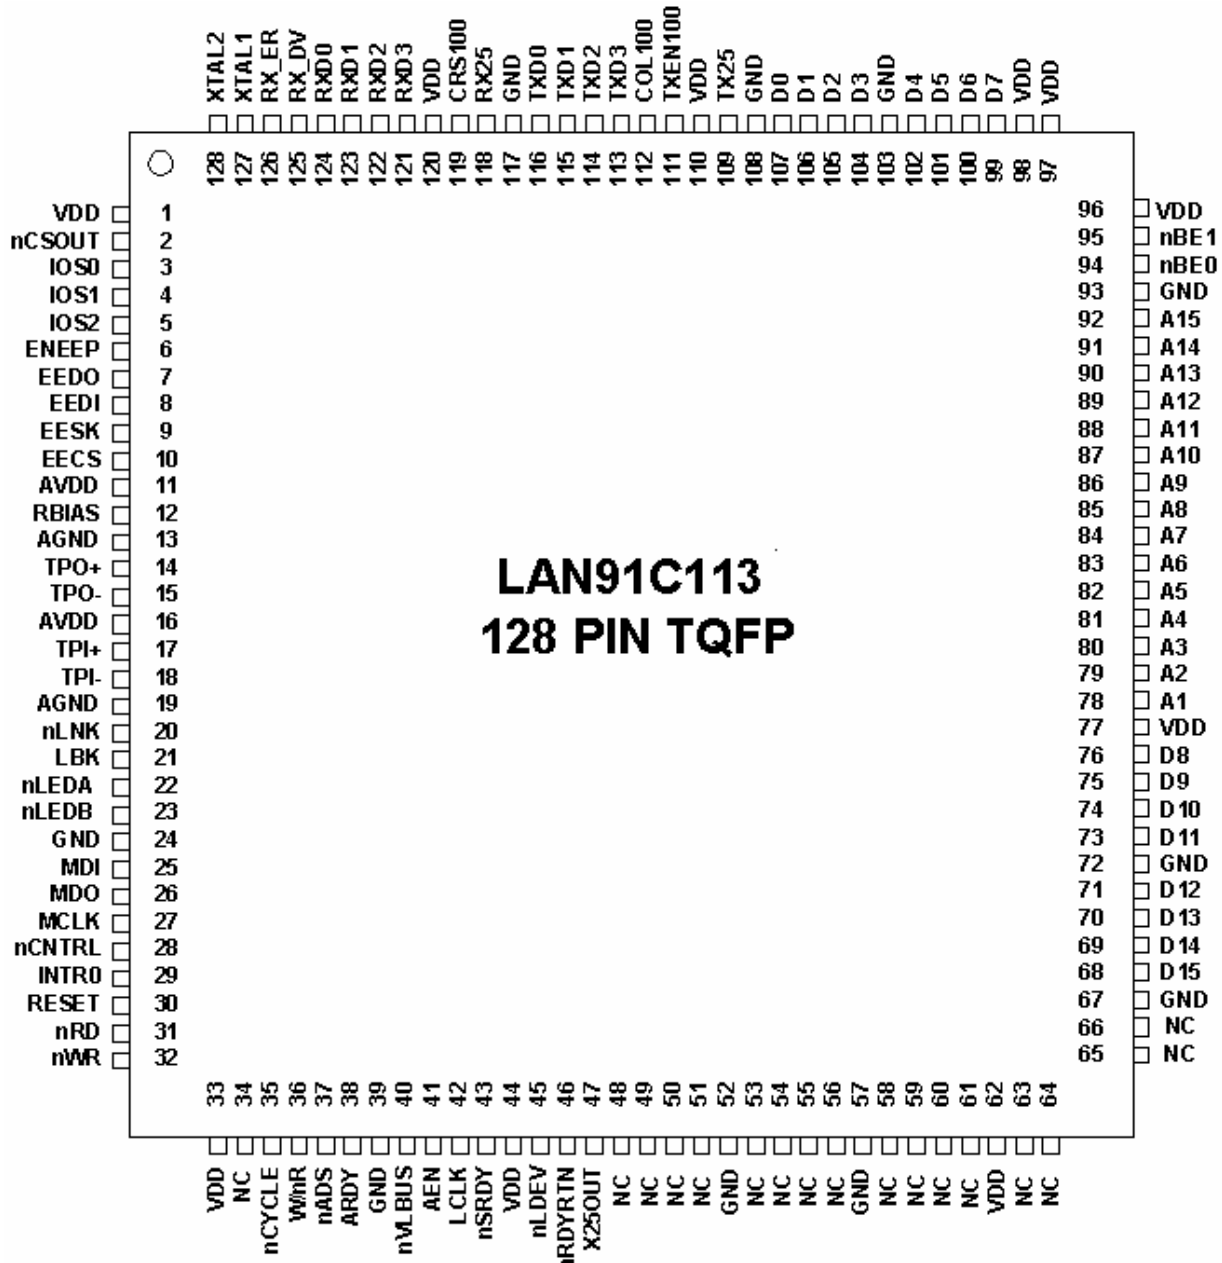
XTAL2 XTAL1 RX_ER RX_DV RXD0 RXD1 RXD2 RXD3 VDD CRS100 RX25 GND TXD0 TXD1 TXD2 TXD3 COL100 TXEN100 VDD TX25 GND D0 D1 D2 D3 GND D4 D5 D6 D7 VDD VDD

128 127 126 125 124 123 122 121 120 119 118 117 116 115 114 113 112 111 110 109 108 107 106 105 104 103 102 101 100 99 98 97

VDD 1
nCSOUT 2
IOS0 3
IOS1 4
IOS2 5
ENEEP 6
EEDO 7
EEDI 8
EESK 9
EECS 10
AVDD 11
RBIAS 12
AGND 13
TPO+ 14
TPO- 15
AVDD 16
TPI+ 17
TPI- 18
AGND 19
nLNK 20
LBK 21
nLEDA 22
nLEDB 23
GND 24
MDI 25
MDO 26
MCLK 27
nCNTRL 28
INTR0 29
RESET 30
nRD 31
nWR 32

LAN91C113
128 PIN TQFP

96 VDD
95 nBE1
94 nBE0
93 GND
92 A15
91 A14
90 A13
89 A12
88 A11
87 A10
86 A9
85 A8
84 A7
83 A6
82 A5
81 A4
80 A3
79 A2
78 A1
77 VDD
76 D8
75 D9
74 D10
73 D11
72 GND
71 D12
70 D13
69 D14
68 D15
67 GND
66 NC
65 NC

33 34 35 36 37 38 39 40 41 42 43 44 45 46 47 48 49 50 51 52 53 54 55 56 57 58 59 60 61 62 63 64

VDD NC nCYCLE W/nR nADS ARDY GND nVLBUS AEN LCLK nSRDY VDD nLDEV nRDYRTN X25OUT NC NC NC NC GND NC NC NC NC GND NC NC NC NC VDD NC NC